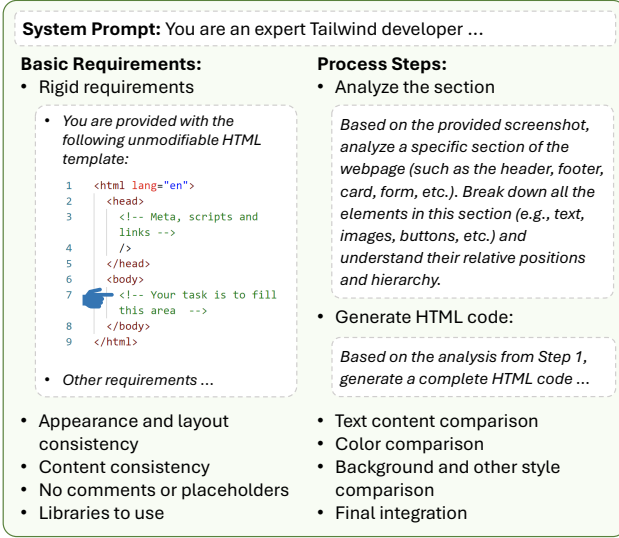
**System Prompt:** You are an expert Tailwind developer ...

**Basic Requirements:**
- Rigid requirements

- *You are provided with the following unmodifiable HTML template:*

```
1 <html lang="en">
2   <head>
3     <!-- Meta, scripts and
      links -->
4     />
5   </head>
6   <body>
7     <!-- Your task is to fill
      this area -->
8   </body>
9 </html>
```

- *Other requirements ...*

- Appearance and layout consistency
- Content consistency
- No comments or placeholders
- Libraries to use

**Process Steps:**
- Analyze the section

*Based on the provided screenshot, analyze a specific section of the webpage (such as the header, footer, card, form, etc.). Break down all the elements in this section (e.g., text, images, buttons, etc.) and understand their relative positions and hierarchy.*

- Generate HTML code:

*Based on the analysis from Step 1, generate a complete HTML code ...*

- Text content comparison
- Color comparison
- Background and other style comparison
- Final integration